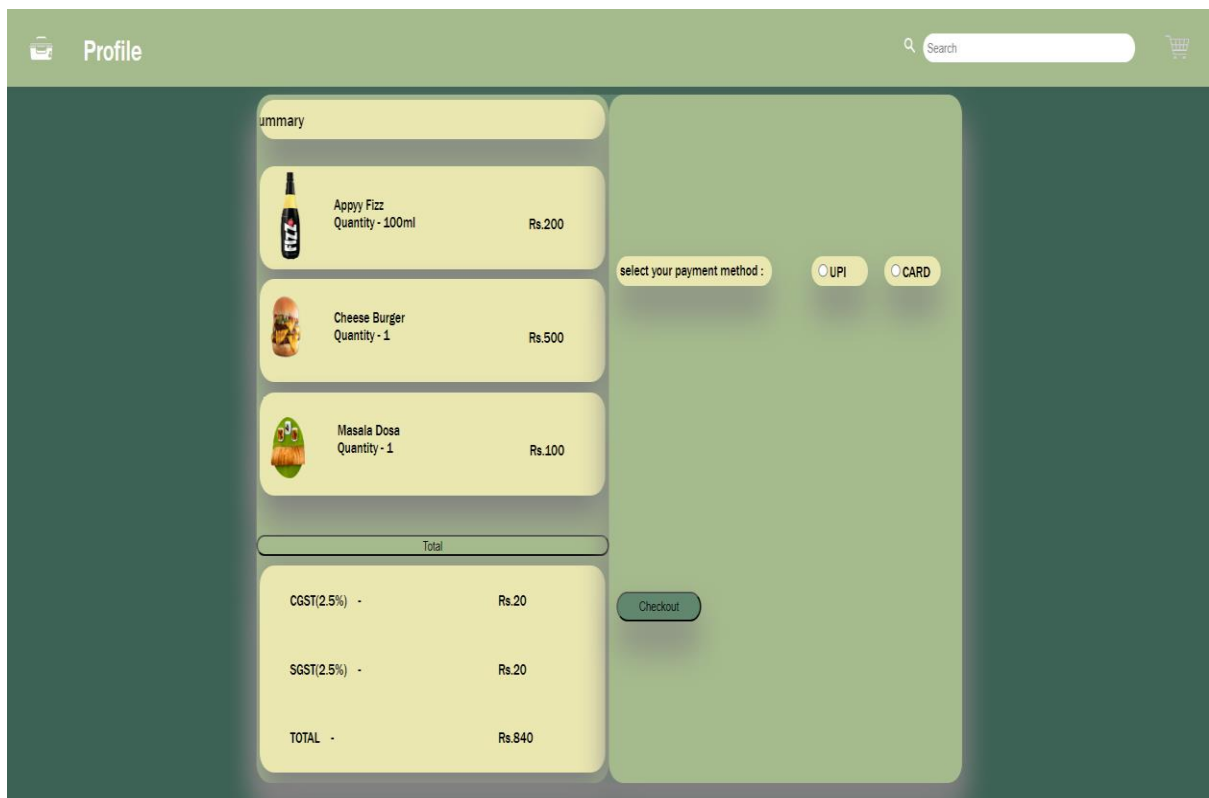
Profile

Search

ummary

Appyy Fizz
Quantity - 100ml
Rs.200

Cheese Burger
Quantity - 1
Rs.500

Masala Dosa
Quantity - 1
Rs.100

Total

CGST(2.5%) - Rs.20

SGST(2.5%) - Rs.20

TOTAL - Rs.840

select your payment method :

UPI

CARD

Checkout